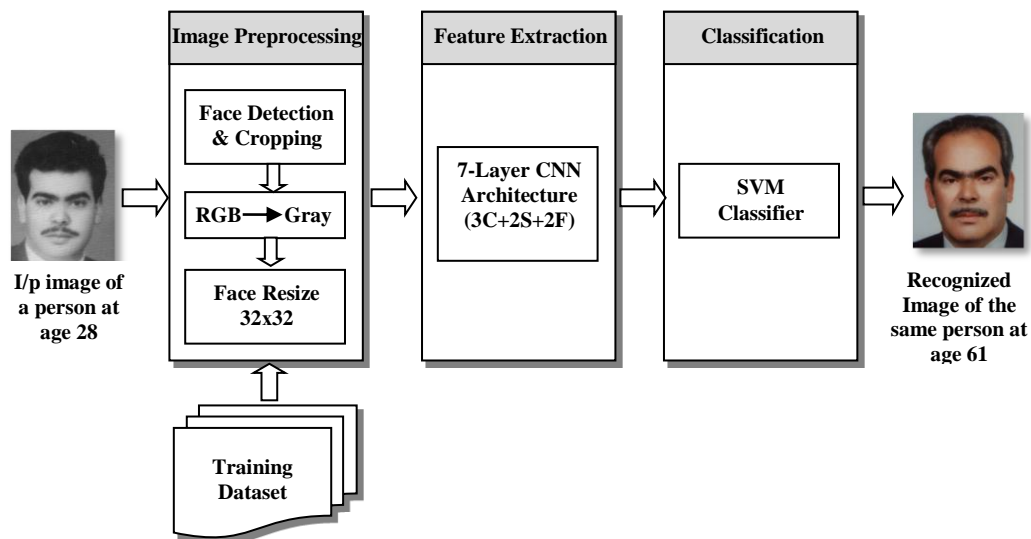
I/p image of a person at age 28

Image Preprocessing

Face Detection & Cropping

RGB → Gray

Face Resize 32x32

Training Dataset

Feature Extraction

7-Layer CNN Architecture (3C+2S+2F)

Classification

SVM Classifier

Recognized Image of the same person at age 61